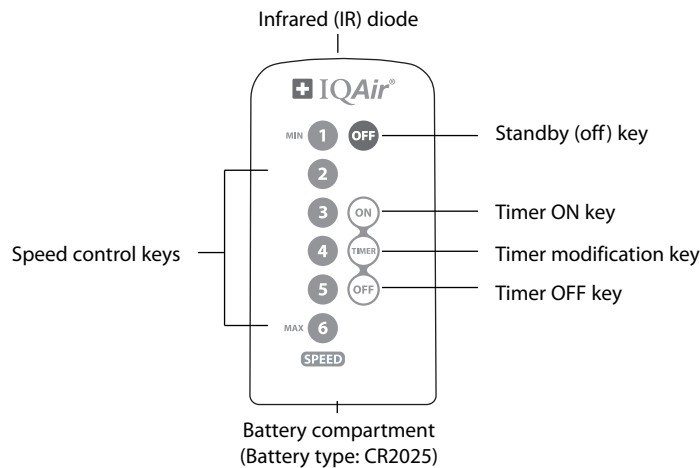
Infrared (IR) diode

IQAir®

MIN 1 OFF

Standby (off) key

2

3 ON

Timer ON key

Speed control keys

4 TIMER

Timer modification key

5 OFF

Timer OFF key

MAX 6

SPEED

Battery compartment
(Battery type: CR2025)